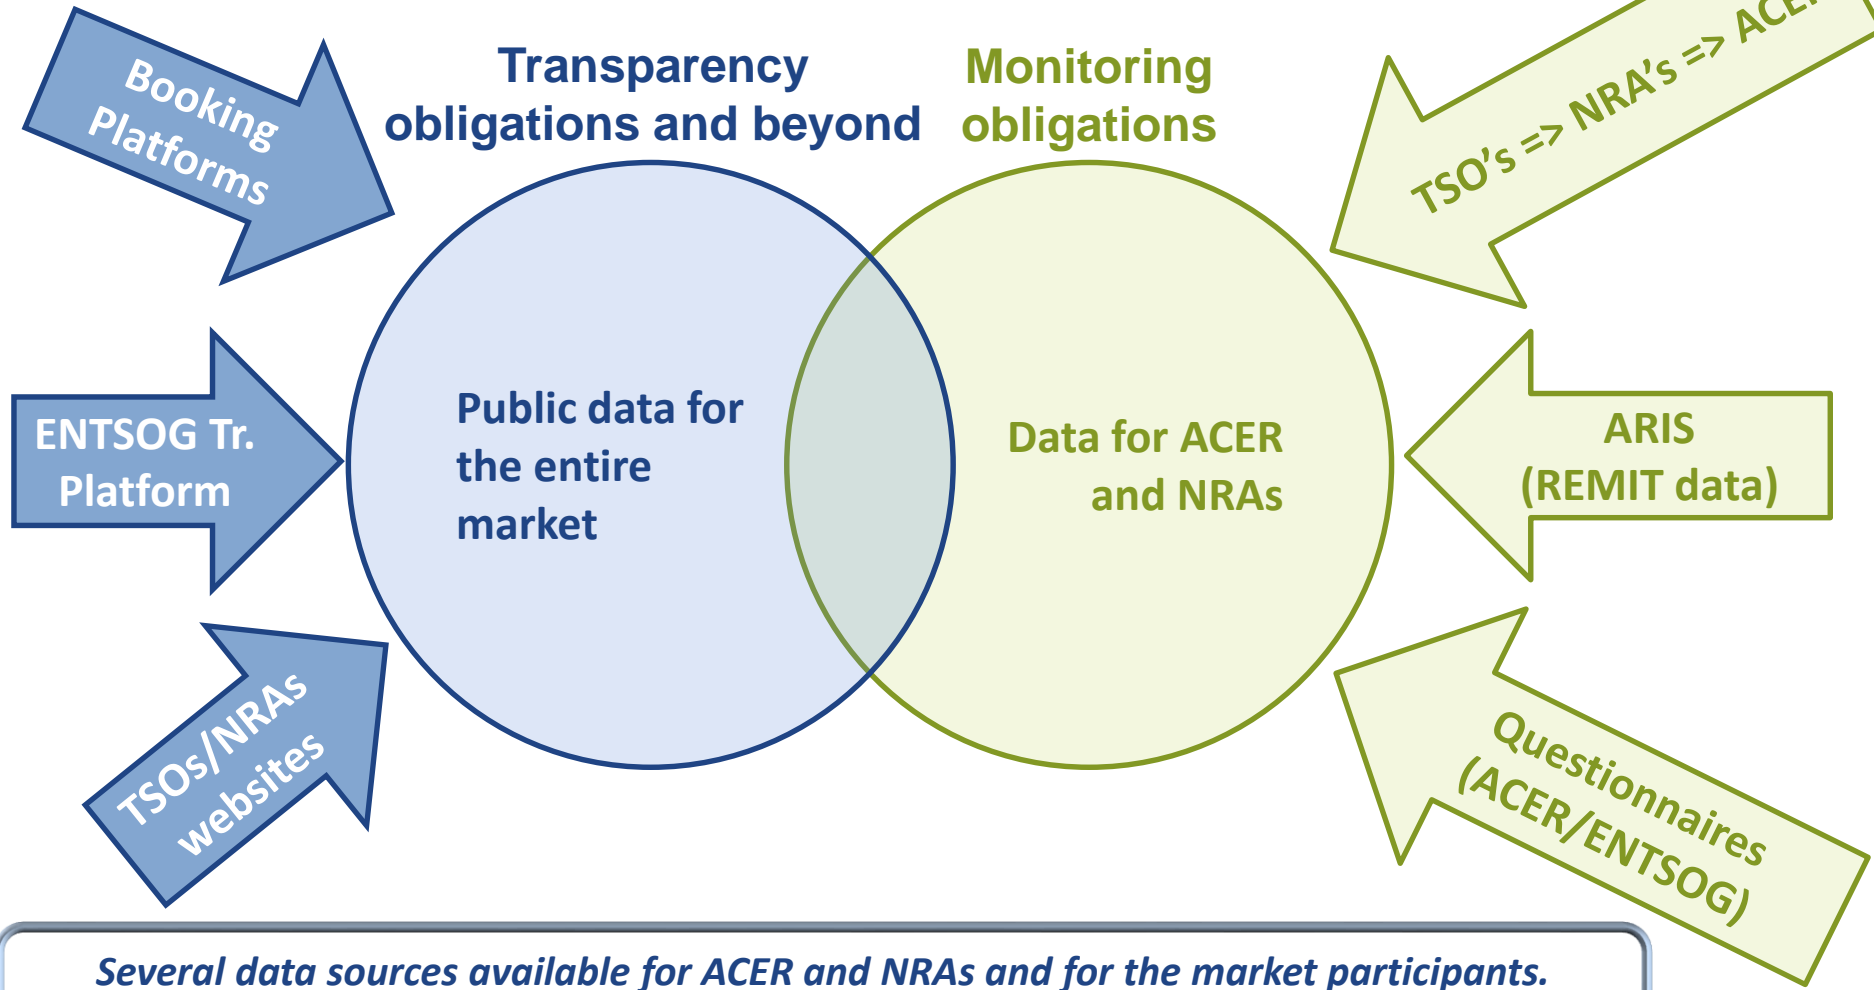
Booking Platforms

Transparency obligations and beyond

Monitoring obligations

TSO's => NRA's => ACE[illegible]

ENTSOG Tr. Platform

Public data for the entire market

Data for ACER and NRAs

ARIS (REMIT data)

TSOs/NRAs websites

Questionnaires (ACER/ENTSOG)

Several data sources available for ACER and NRAs and for the market participants.